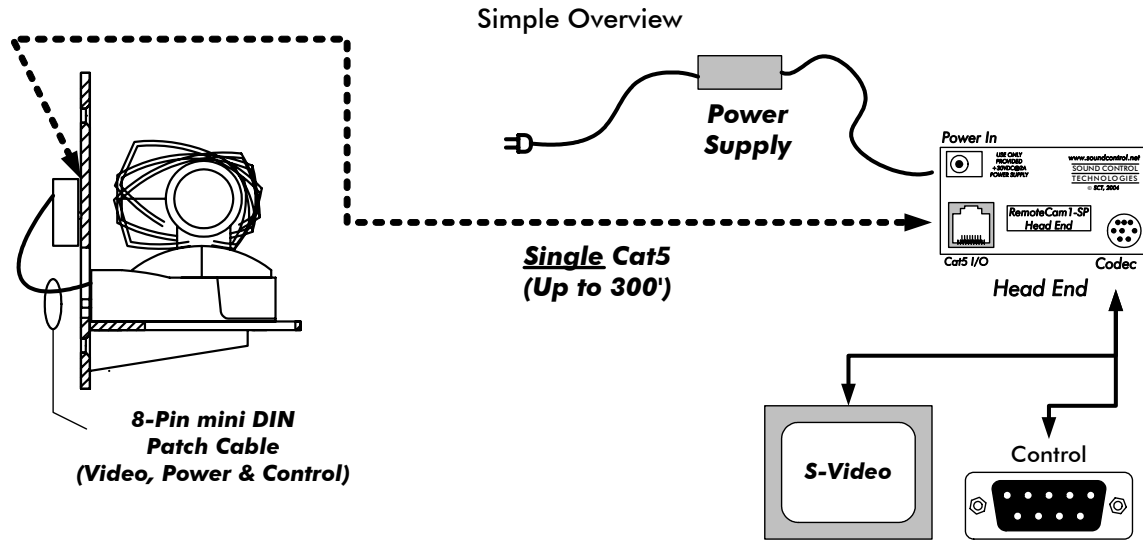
Simple Overview

Power Supply

Power In

USE ONLY PROVIDED +30VDC@2A POWER SUPPLY

www.soundcontrol.net
SOUND CONTROL TECHNOLOGIES
© SCT, 2004

RemoteCam1-SP Head End

Cat5 I/O

Codec

Head End

Single Cat5 (Up to 300')

8-Pin mini DIN Patch Cable (Video, Power & Control)

S-Video

Control